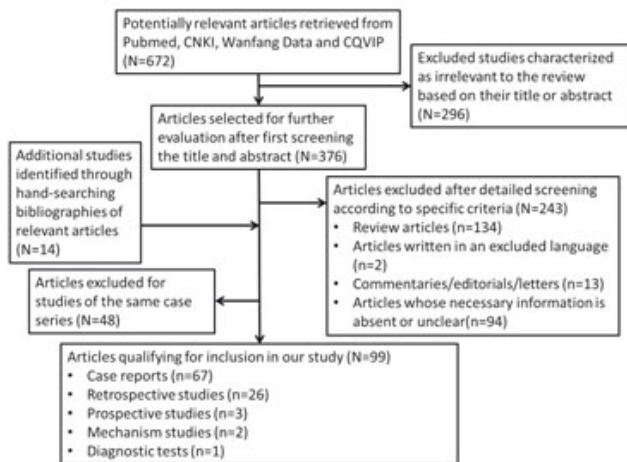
Potentially relevant articles retrieved from Pubmed, CNKI, Wanfang Data and CQVIP (N=672)

Excluded studies characterized as irrelevant to the review based on their title or abstract (N=296)

Articles selected for further evaluation after first screening the title and abstract (N=376)

Additional studies identified through hand-searching bibliographies of relevant articles (N=14)

Articles excluded after detailed screening according to specific criteria (N=243)
• Review articles (n=134)
• Articles written in an excluded language (n=2)
• Commentaries/editorials/letters (n=13)
• Articles whose necessary information is absent or unclear(n=94)

Articles excluded for studies of the same case series (N=48)

Articles qualifying for inclusion in our study (N=99)
• Case reports (n=67)
• Retrospective studies (n=26)
• Prospective studies (n=3)
• Mechanism studies (n=2)
• Diagnostic tests (n=1)